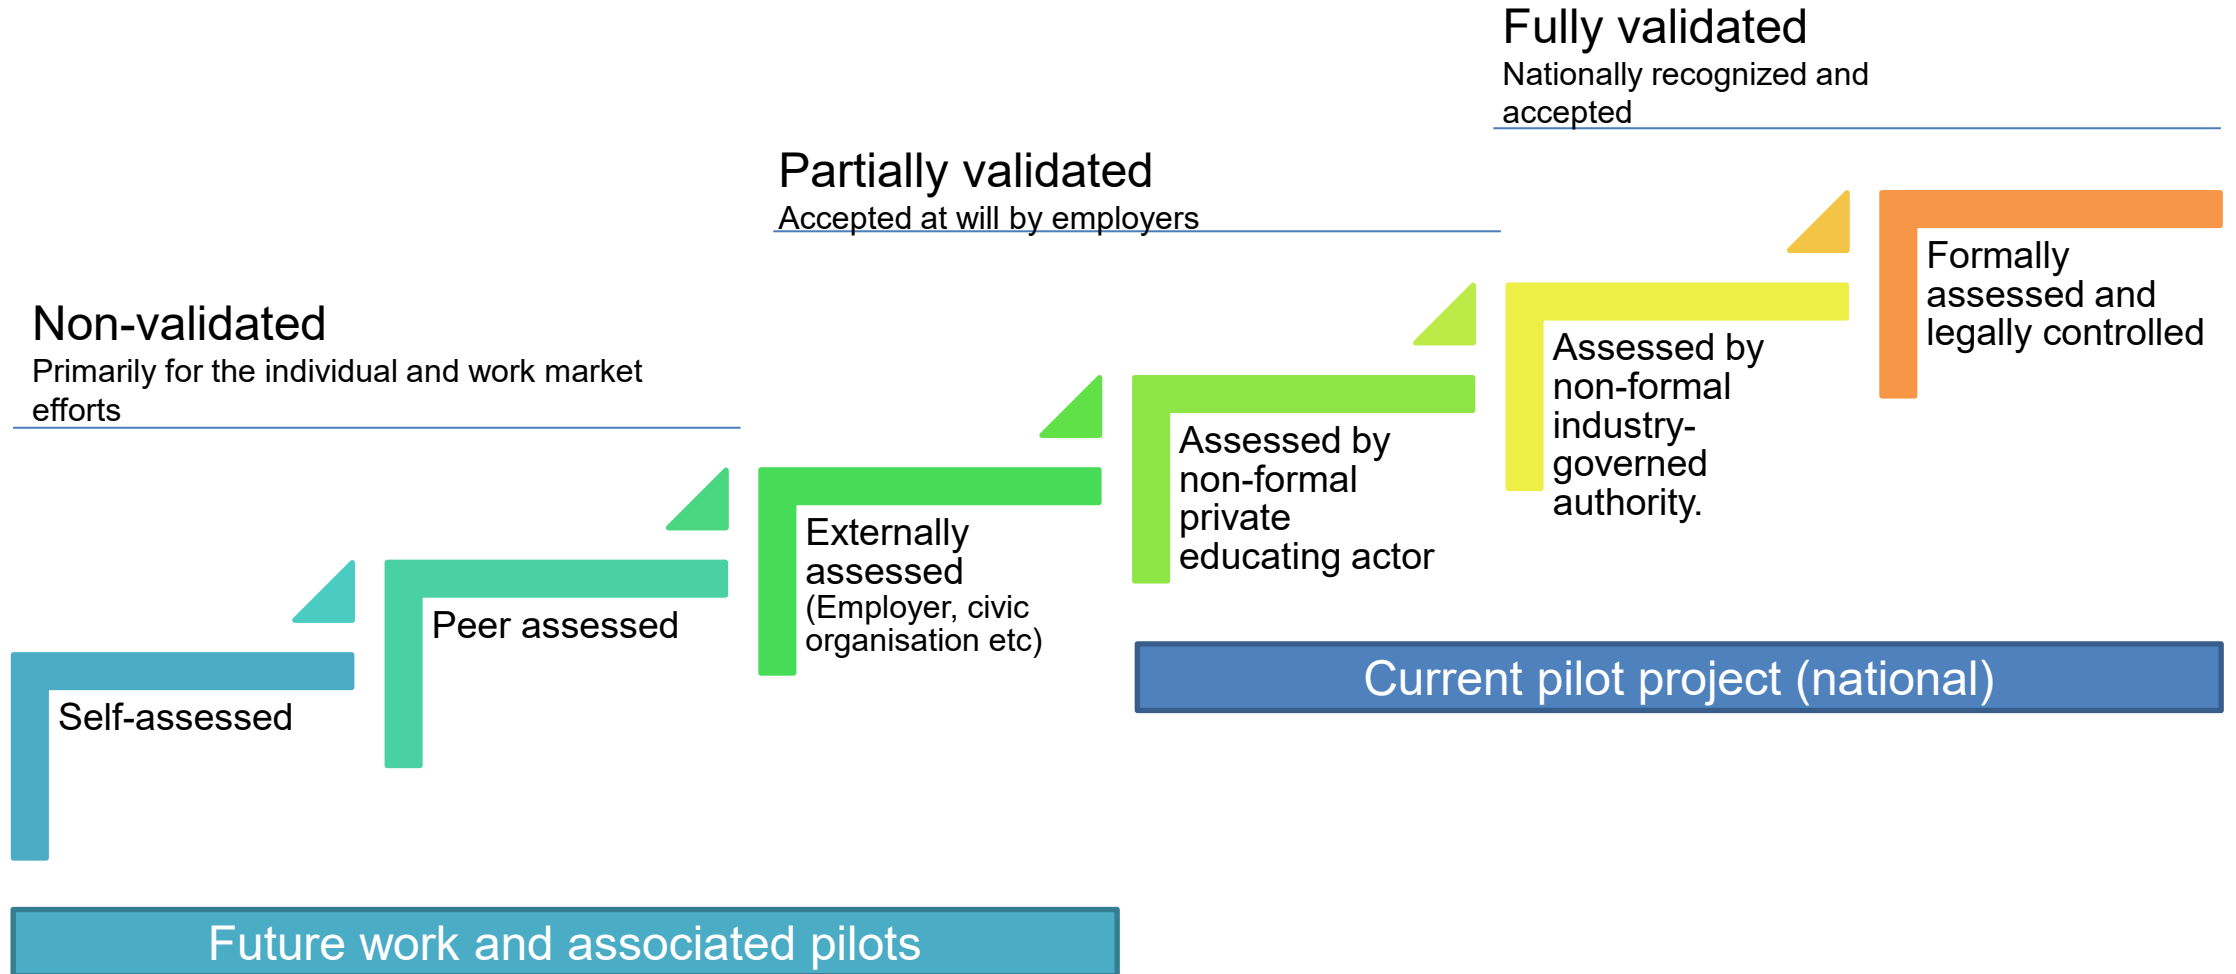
Fully validated
Nationally recognized and accepted

Partially validated
Accepted at will by employers

Non-validated
Primarily for the individual and work market efforts

Formally assessed and legally controlled

Assessed by non-formal industry-governed authority.

Assessed by non-formal private educating actor

Externally assessed (Employer, civic organisation etc)

Peer assessed

Self-assessed

Current pilot project (national)

Future work and associated pilots